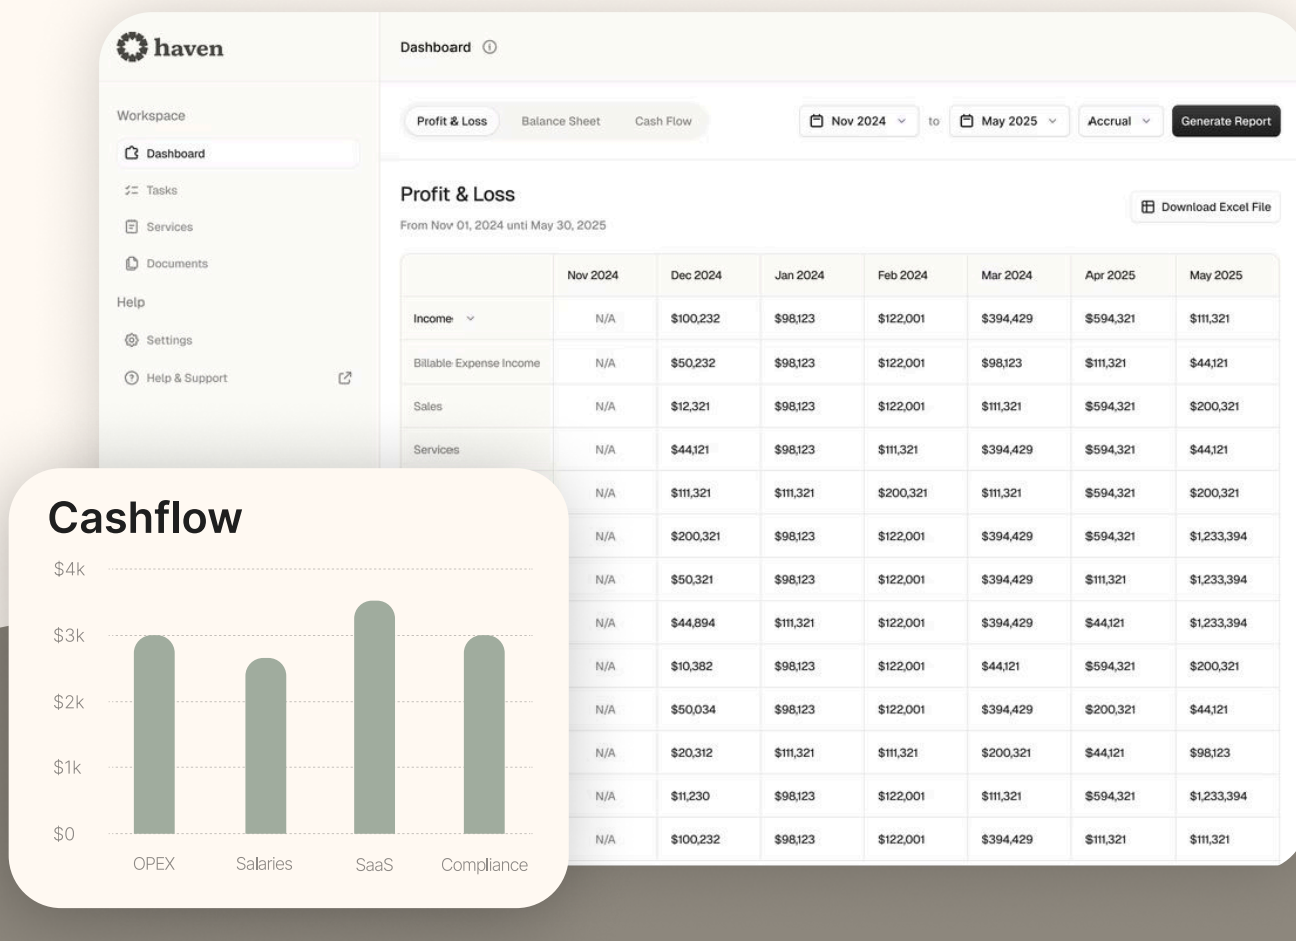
haven

Dashboard

Workspace
Dashboard
Tasks
Services
Documents
Help
Settings
Help & Support

Profit & Loss Balance Sheet Cash Flow

Nov 2024 to May 2025 Accrual Generate Report

Profit & Loss
From Nov 01, 2024 unti May 30, 2025

Download Excel File

| | Nov 2024 | Dec 2024 | Jan 2024 | Feb 2024 | Mar 2024 | Apr 2025 | May 2025 |
|---|---|---|---|---|---|---|---|
| Income | N/A | $100,232 | $98,123 | $122,001 | $394,429 | $594,321 | $111,321 |
| Billable Expense Income | N/A | $50,232 | $98,123 | $122,001 | $98,123 | $111,321 | $44,121 |
| Sales | N/A | $12,321 | $98,123 | $122,001 | $111,321 | $594,321 | $200,321 |
| Services | N/A | $44,121 | $98,123 | $111,321 | $394,429 | $594,321 | $44,121 |
| | N/A | $111,321 | $111,321 | $200,321 | $111,321 | $594,321 | $200,321 |
| | N/A | $200,321 | $98,123 | $122,001 | $394,429 | $594,321 | $1,233,394 |
| | N/A | $50,321 | $98,123 | $122,001 | $394,429 | $111,321 | $1,233,394 |
| | N/A | $44,894 | $111,321 | $122,001 | $394,429 | $44,121 | $1,233,394 |
| | N/A | $10,382 | $98,123 | $122,001 | $44,121 | $594,321 | $200,321 |
| | N/A | $50,034 | $98,123 | $122,001 | $394,429 | $200,321 | $44,121 |
| | N/A | $20,312 | $111,321 | $111,321 | $200,321 | $44,121 | $98,123 |
| | N/A | $11,230 | $98,123 | $122,001 | $111,321 | $594,321 | $1,233,394 |
| | N/A | $100,232 | $98,123 | $122,001 | $394,429 | $111,321 | $111,321 |

Cashflow
$4k
$3k
$2k
$1k
$0
OPEX Salaries SaaS Compliance